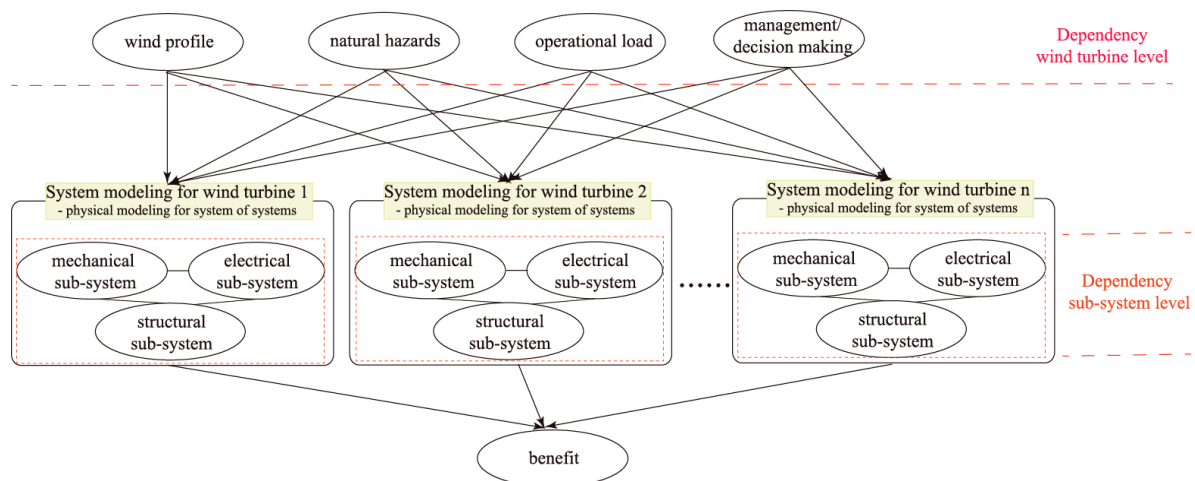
wind profile

natural hazards

operational load

management/ decision making

Dependency wind turbine level

System modeling for wind turbine 1
- physical modeling for system of systems

mechanical sub-system

electrical sub-system

structural sub-system

System modeling for wind turbine 2
- physical modeling for system of systems

mechanical sub-system

electrical sub-system

structural sub-system

......

System modeling for wind turbine n
- physical modeling for system of systems

mechanical sub-system

electrical sub-system

structural sub-system

Dependency sub-system level

benefit